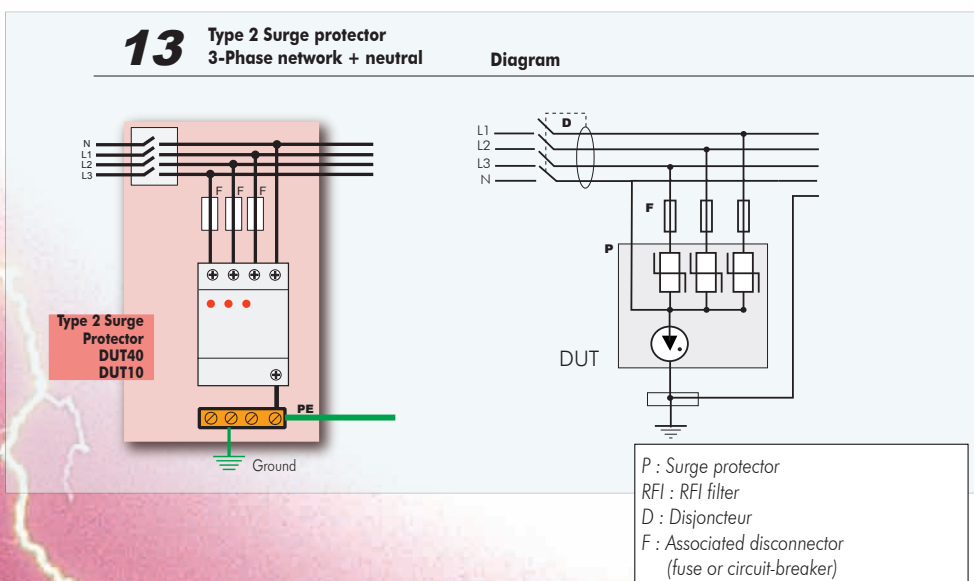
13 Type 2 Surge protector
3-Phase network + neutral

Diagram

N
L1
L2
L3

F F F

Type 2 Surge Protector DUT40 DUT10

PE

Ground

L1
L2
L3
N

D

F

P

DUT

P : Surge protector
RFI : RFI filter
D : Disjoncteur
F : Associated disconnector (fuse or circuit-breaker)